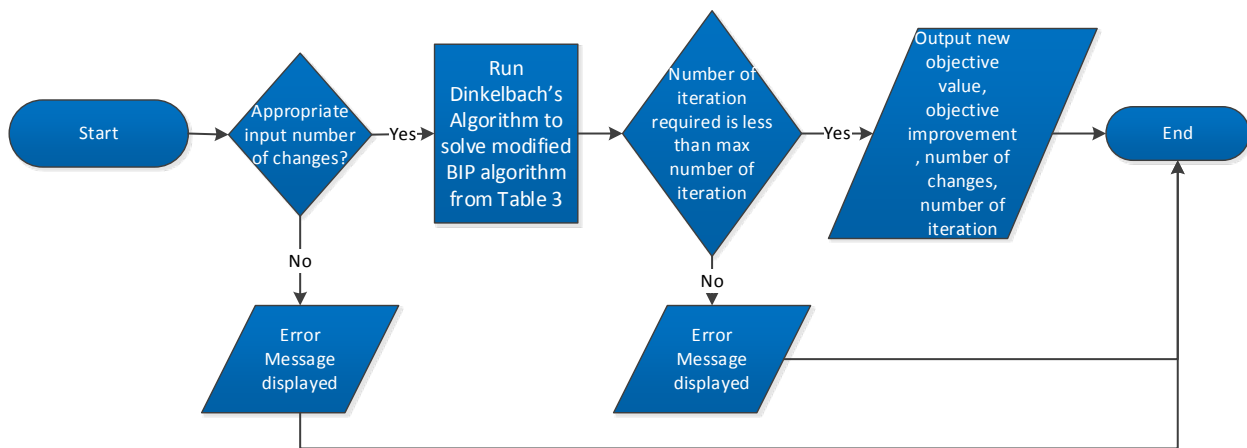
Start

Appropriate input number of changes?

Yes

Run Dinkelbach's Algorithm to solve modified BIP algorithm from Table 3

Number of iteration required is less than max number of iteration

Yes

Output new objective value, objective improvement , number of changes, number of iteration

End

No

Error Message displayed

No

Error Message displayed